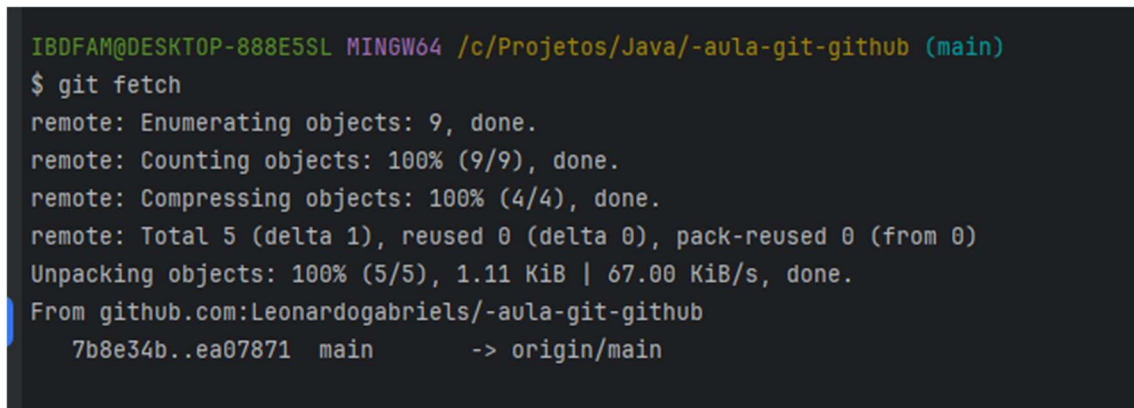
IBDFAM@DESKTOP-888E5SL MINGW64 /c/Projetos/Java/-aula-git-github (main)
$ git fetch
remote: Enumerating objects: 9, done.
remote: Counting objects: 100% (9/9), done.
remote: Compressing objects: 100% (4/4), done.
remote: Total 5 (delta 1), reused 0 (delta 0), pack-reused 0 (from 0)
Unpacking objects: 100% (5/5), 1.11 KiB | 67.00 KiB/s, done.
From github.com:Leonardogabriels/-aula-git-github
   7b8e34b..ea07871  main       -> origin/main